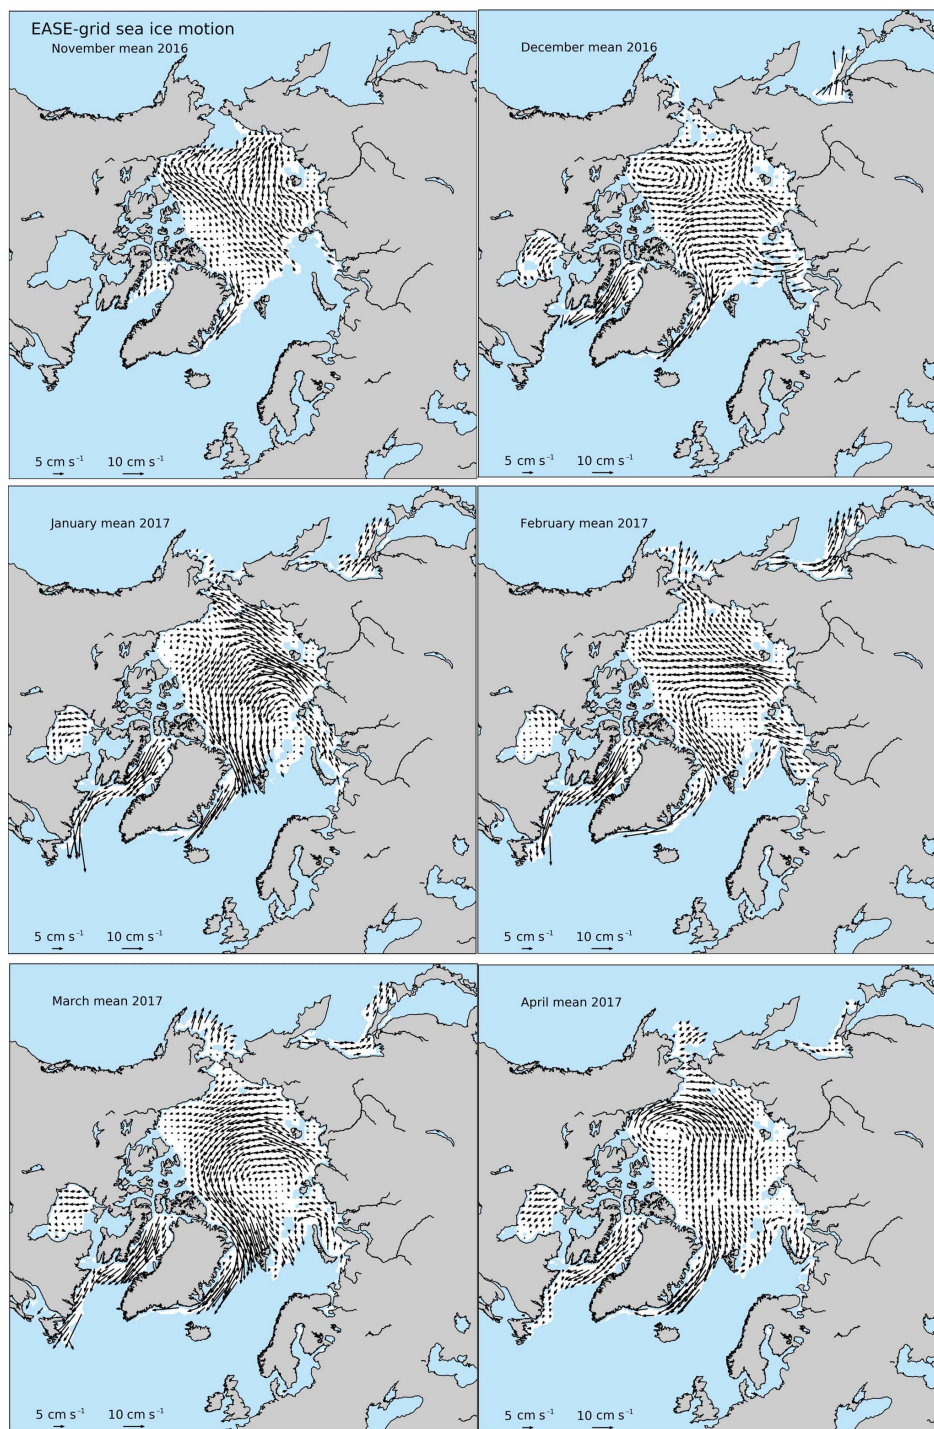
EASE-grid sea ice motion
November mean 2016

5 cm $s^{-1}$ 10 cm $s^{-1}$

December mean 2016

5 cm $s^{-1}$ 10 cm $s^{-1}$

January mean 2017

5 cm $s^{-1}$ 10 cm $s^{-1}$

February mean 2017

5 cm $s^{-1}$ 10 cm $s^{-1}$

March mean 2017

5 cm $s^{-1}$ 10 cm $s^{-1}$

April mean 2017

5 cm $s^{-1}$ 10 cm $s^{-1}$